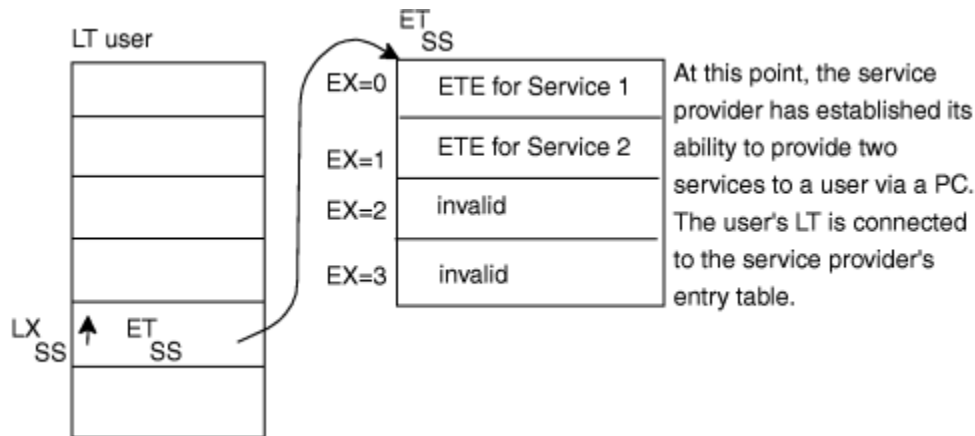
LT user

ET
SS

EX=0 ETE for Service 1

EX=1 ETE for Service 2

EX=2 invalid

EX=3 invalid

At this point, the service provider has established its ability to provide two services to a user via a PC. The user's LT is connected to the service provider's entry table.

LX
SS

ET
SS